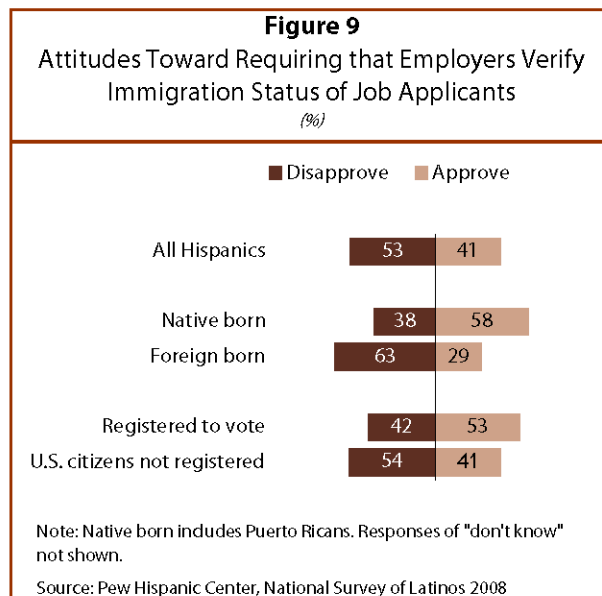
**Figure 9**
Attitudes Toward Requiring that Employers Verify Immigration Status of Job Applicants
(%)

Disapprove Approve

| | Disapprove | Approve |
|---|---|---|
| All Hispanics | 53 | 41 |
| Native born | 38 | 58 |
| Foreign born | 63 | 29 |
| Registered to vote | 42 | 53 |
| U.S. citizens not registered | 54 | 41 |

Note: Native born indudes Puerto Ricans. Responses of "don't know" not shown.

Source: Pew Hispanic Center, National Survey of Latinos 2008